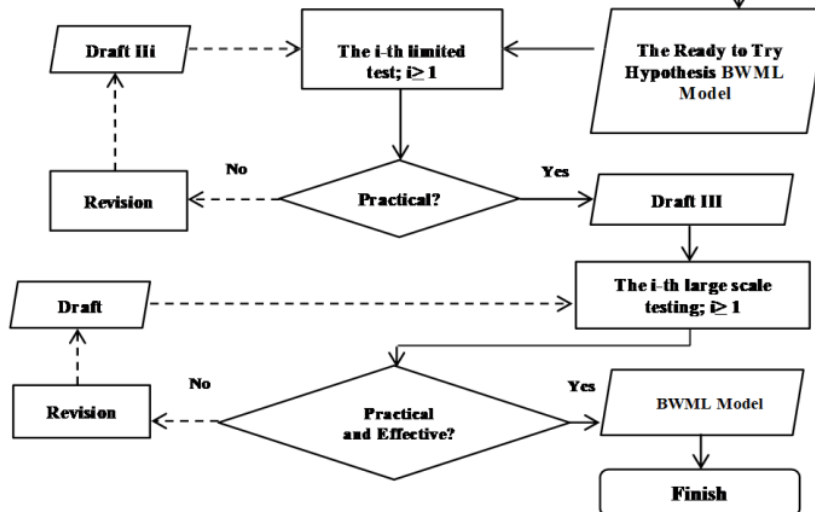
Draft IIIi

The i-th limited test; $i \geq 1$

The Ready to Try Hypothesis BWML Model

No

Revision

Practical?

Yes

Draft III

Draft

The i-th large scale testing; $i \geq 1$

No

Revision

Practical and Effective?

Yes

BWML Model

Finish